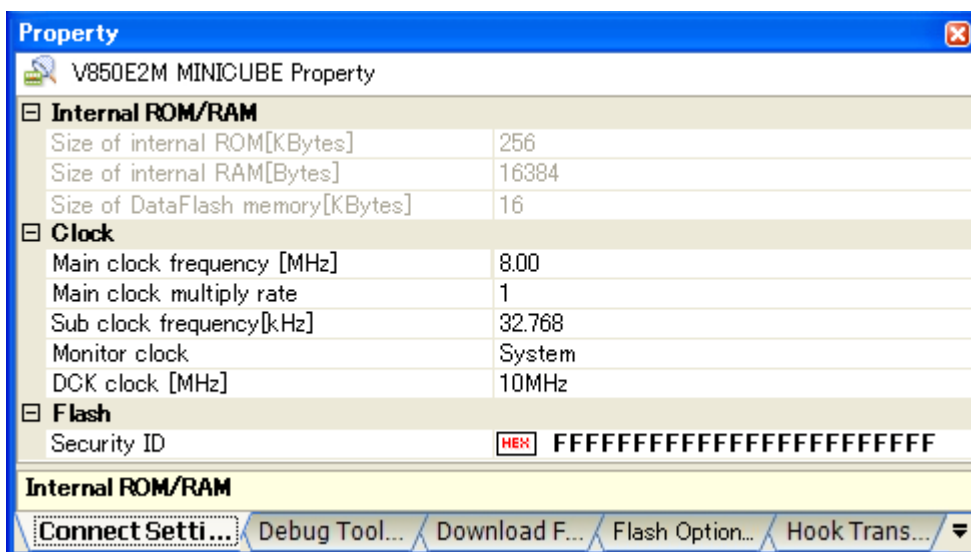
Property

V850E2M MINICUBE Property

⊟ Internal ROM/RAM

| | |
|---|---|
| Size of internal ROM[KBytes] | 256 |
| Size of internal RAM[Bytes] | 16384 |
| Size of DataFlash memory[KBytes] | 16 |

⊟ Clock

| | |
|---|---|
| Main clock frequency [MHz] | 8.00 |
| Main clock multiply rate | 1 |
| Sub clock frequency[kHz] | 32.768 |
| Monitor clock | System |
| DCK clock [MHz] | 10MHz |

⊟ Flash

| | |
|---|---|
| Security ID | HEX FFFFFFFFFFFFFFFFFFFFFFFF |

Internal ROM/RAM

Connect Setti... Debug Tool... Download F... Flash Option... Hook Trans...